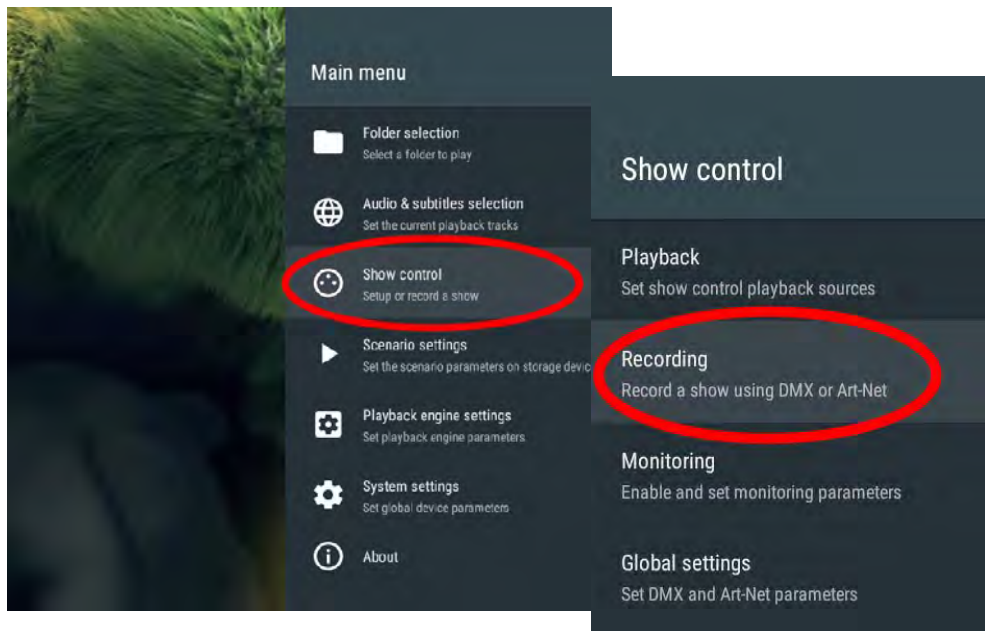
Main menu

Folder selection
Select a folder to play

Audio & subtitles selection
Set the current playback tracks

Show control
Setup or record a show

Scenario settings
Set the scenario parameters on storage devic

Playback engine settings
Set playback engine parameters

System settings
Set global device parameters

About

Show control

Playback
Set show control playback sources

Recording
Record a show using DMX or Art-Net

Monitoring
Enable and set monitoring parameters

Global settings
Set DMX and Art-Net parameters